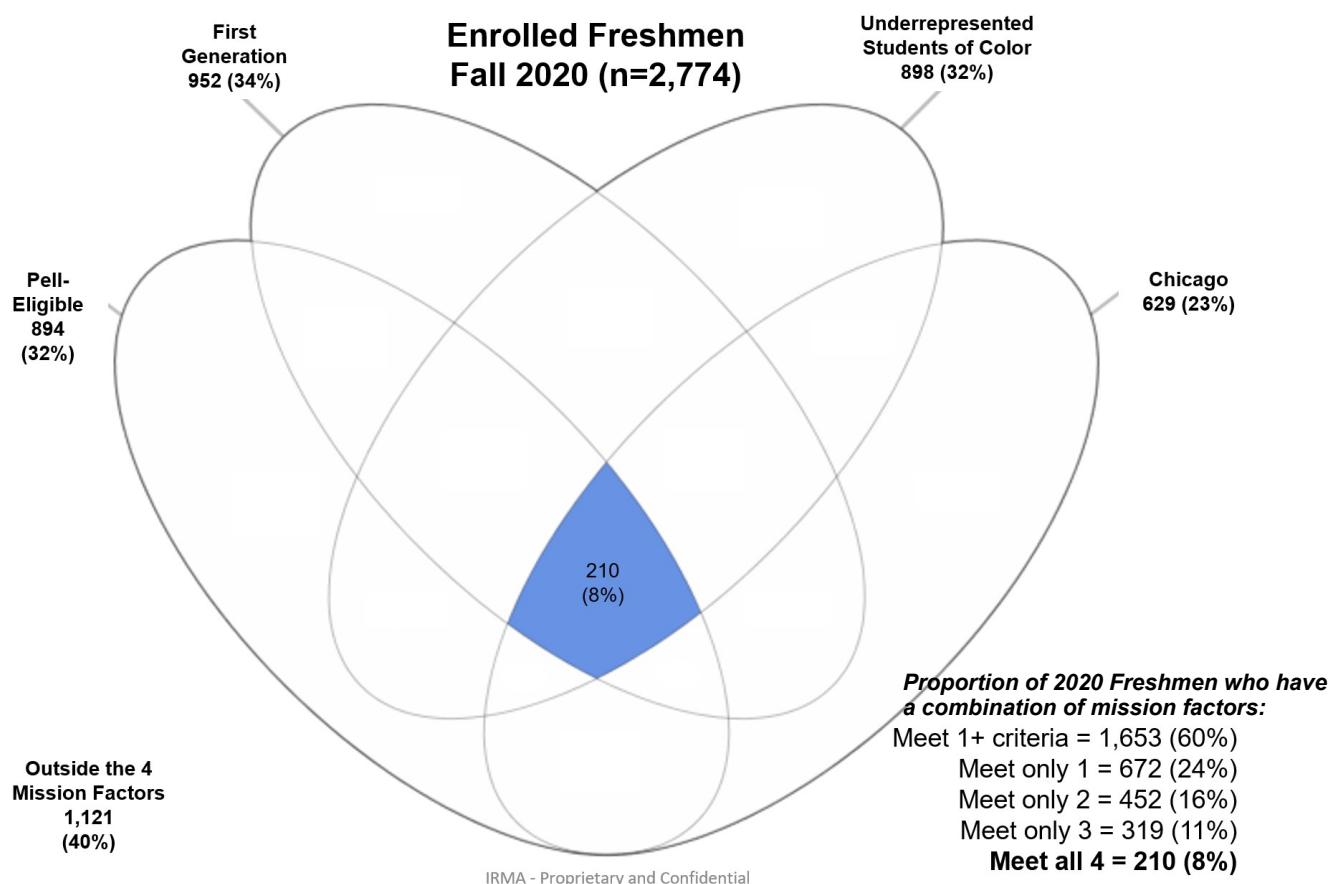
First Generation
952 (34%)

Enrolled Freshmen
Fall 2020 (n=2,774)

Underrepresented Students of Color
898 (32%)

Pell-Eligible
894
(32%)

Chicago
629 (23%)

210
(8%)

Proportion of 2020 Freshmen who have a combination of mission factors:
Meet 1+ criteria = 1,653 (60%)
Meet only 1 = 672 (24%)
Meet only 2 = 452 (16%)
Meet only 3 = 319 (11%)
Meet all 4 = 210 (8%)

Outside the 4 Mission Factors
1,121
(40%)

IRMA - Proprietary and Confidential